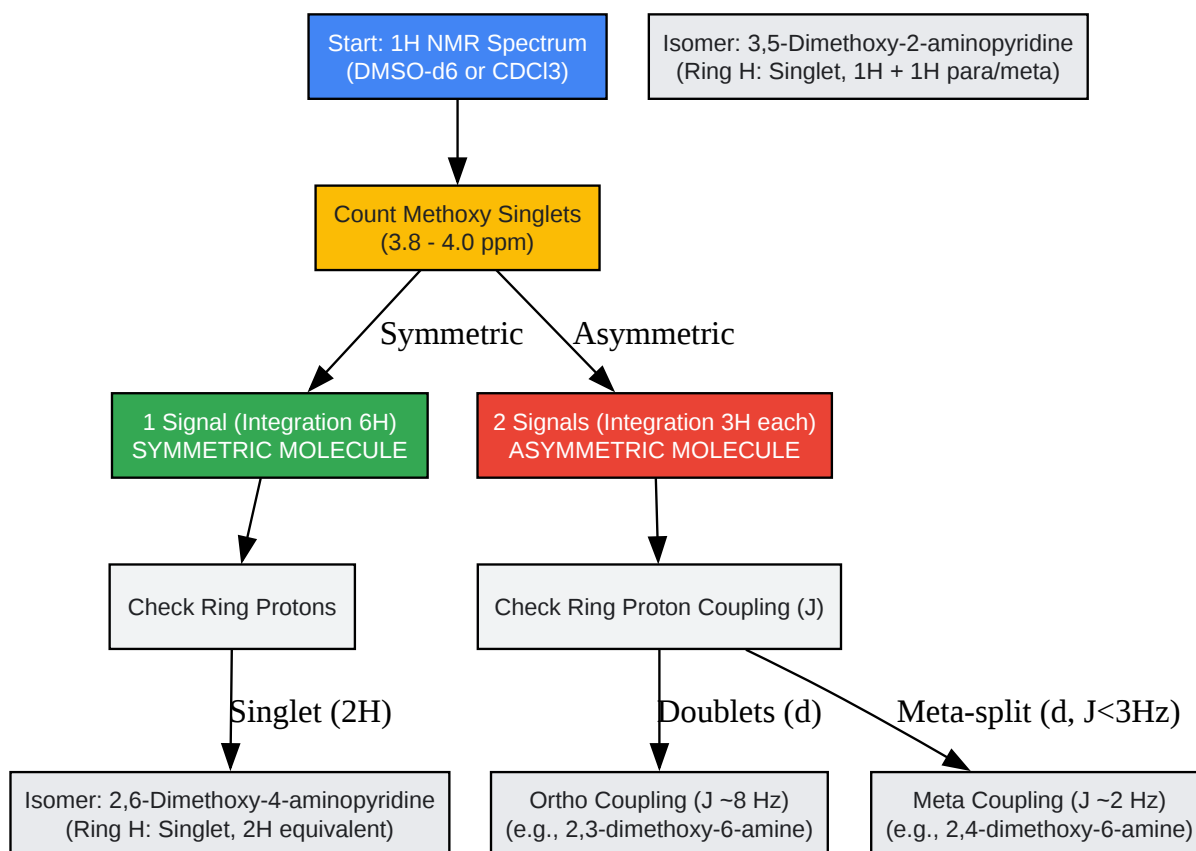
Start: 1H NMR Spectrum
(DMSO-d6 or CDCl3)

Isomer: 3,5-Dimethoxy-2-aminopyridine
(Ring H: Singlet, 1H + 1H para/meta)

Count Methoxy Singlets
(3.8 - 4.0 ppm)

Symmetric

Asymmetric

1 Signal (Integration 6H)
SYMMETRIC MOLECULE

2 Signals (Integration 3H each)
ASYMMETRIC MOLECULE

Check Ring Protons

Check Ring Proton Coupling (J)

Singlet (2H)

Doublets (d)

Meta-split (d, J<3Hz)

Isomer: 2,6-Dimethoxy-4-aminopyridine
(Ring H: Singlet, 2H equivalent)

Ortho Coupling (J ~8 Hz)
(e.g., 2,3-dimethoxy-6-amine)

Meta Coupling (J ~2 Hz)
(e.g., 2,4-dimethoxy-6-amine)